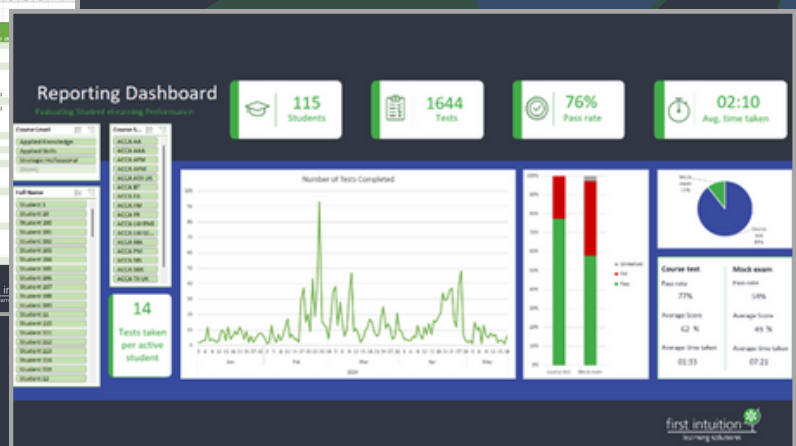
Reporting Dashboard

Evaluating Student eLearning Performance

115
Students

1644
Tests

76%
Pass rate

02:10
Avg. time taken

Course Level
Applied Knowledge
Applied Skills
Strategic Professional
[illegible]

Course
ACCA AA
ACCA AAA
ACCA APM
ACCA AFM
ACCA ATX UK
ACCA BT
ACCA FA
ACCA FR
ACCA LW
ACCA MA
ACCA PM
ACCA SBL
ACCA SBR
ACCA TX UK

Full Name
Student 1
Student 10
Student 100
Student 101
Student 102
Student 103
Student 104
Student 105
Student 106
Student 107
Student 108
Student 109
Student 11
Student 110
Student 111
Student 112
Student 113
Student 114
Student 115
Student 12

14
Tests taken per active student

Number of Tests Completed

Jan
Feb
Mar
Apr
May
2024

100%
90%
80%
70%
60%
50%
40%
30%
20%
10%
0%

Unmarked
Fail
Pass

Course test
Mock exam

Mock exam
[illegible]
Course test
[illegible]

Course test
Pass rate
77%
Average Score
62 %
Average time taken
01:33

Mock exam
Pass rate
59%
Average Score
49 %
Average time taken
07:21

first intuition
learning solutions